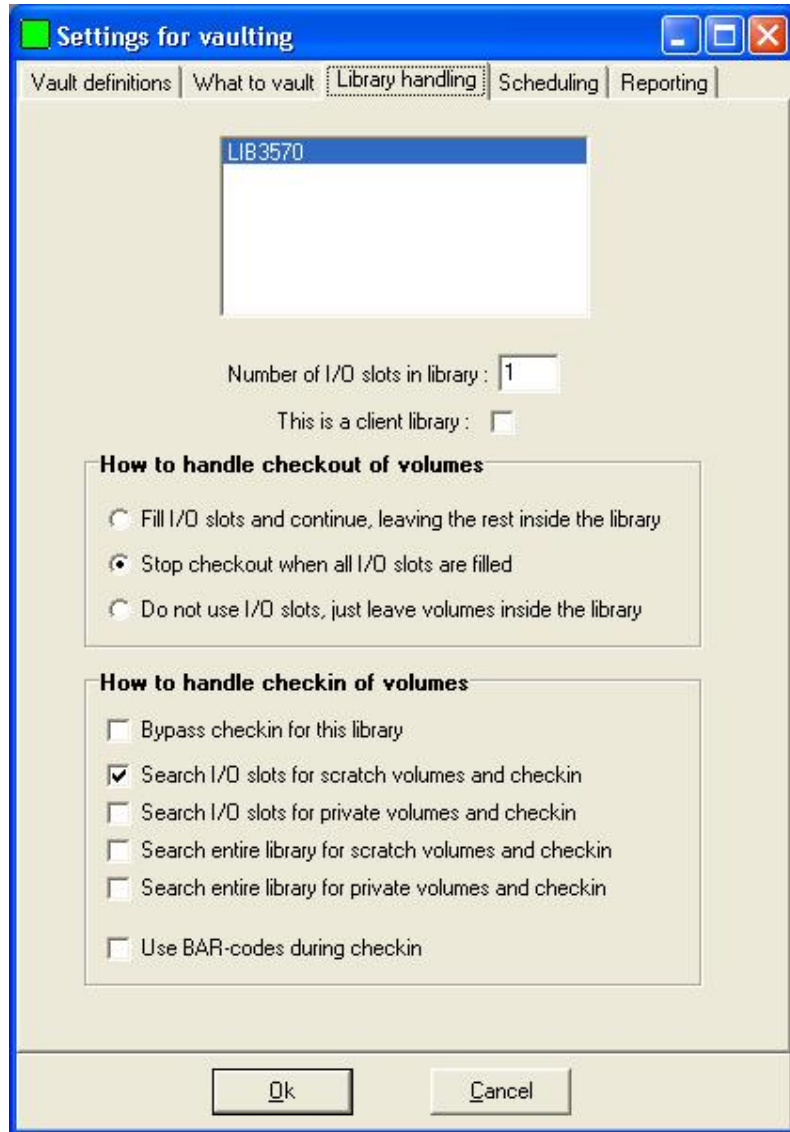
Settings for vaulting

Vault definitions | What to vault | Library handling | Scheduling | Reporting

LIB3570

Number of I/O slots in library : 1

This is a client library :

How to handle checkout of volumes

Fill I/O slots and continue, leaving the rest inside the library

Stop checkout when all I/O slots are filled

Do not use I/O slots, just leave volumes inside the library

How to handle checkin of volumes

Bypass checkin for this library

Search I/O slots for scratch volumes and checkin

Search I/O slots for private volumes and checkin

Search entire library for scratch volumes and checkin

Search entire library for private volumes and checkin

Use BAR-codes during checkin

Ok

Cancel